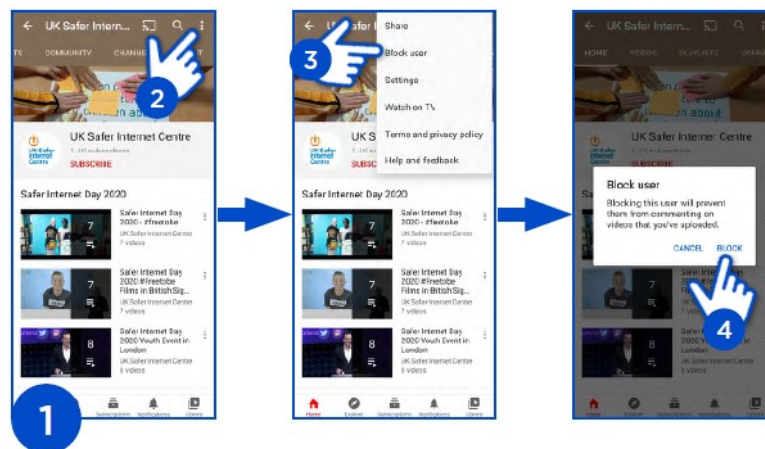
UK Safer Intern...

COMMUNITY CHANNE

2

UK Safer Internet Centre

UK Safer Internet Centre

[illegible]

SUBSCRIBE

Safer Internet Day 2020

7

Safer Internet Day 2020 - #freetobe

UK Safer Internet Centre

7 videos

7

Safer Internet Day 2020 #freetobe Films in British Sig...

UK Safer Internet Centre

7 videos

8

Safer Internet Day 2020 Youth Event in London

UK Safer Internet Centre

8 videos

1

Subscriptions Notifications Library

UK S

Share

3

Block user

Settings

Watch on TV

Terms and privacy policy

Help and feedback

UK Safer Internet Centre

UK Safer Internet Centre

SUBSCRIBE

Safer Internet Day 2020

7

Safer Internet Day 2020 - #freetobe

UK Safer Internet Centre

7 videos

7

Safer Internet Day 2020 #freetobe Films in British Sig...

UK Safer Internet Centre

7 videos

8

Safer Internet Day 2020 Youth Event in London

UK Safer Internet Centre

8 videos

Home Explore Subscriptions Notifications Library

UK Safer Intern...

HOME VIDEOS PLAYLISTS COMMU

UK Safer Internet Centre

SUBSCRIBE

Block user

Blocking this user will prevent them from commenting on videos that you've uploaded.

CANCEL BLOCK

4

Home Explore Subscriptions Notifications Library